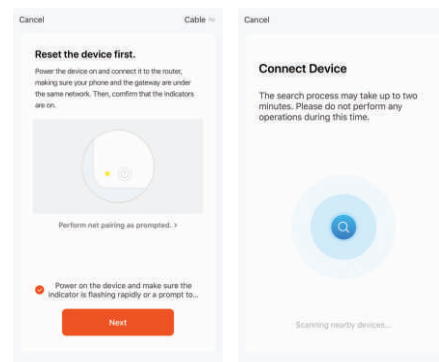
Cancel

Cable

Reset the device first.

Power the device on and connect it to the router, making sure your phone and the gateway are under the same network. Then, confirm that the indicators are on.

Perform net pairing as prompted. >

Power on the device and make sure the indicator is flashing rapidly or a prompt to...

Next

Cancel

Connect Device

The search process may take up to two minutes. Please do not perform any operations during this time.

Scanning nearby devices...